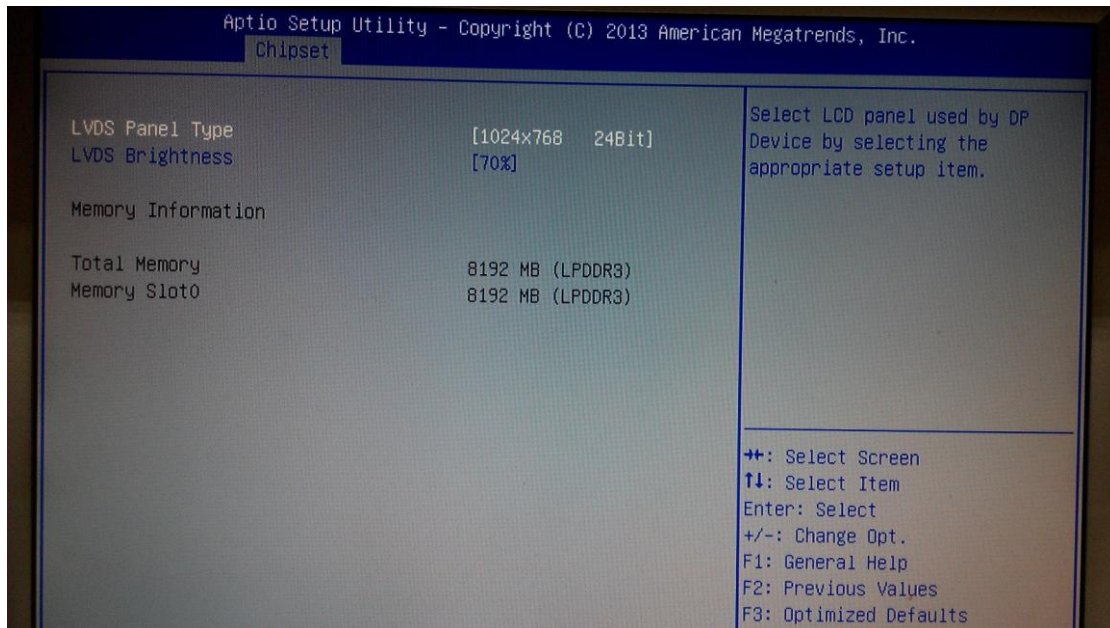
Aptio Setup Utility – Copyright (C) 2013 American Megatrends, Inc.
Chipset

LVDS Panel Type [1024x768 24Bit]
LVDS Brightness [70%]

Memory Information

Total Memory 8192 MB (LPDDR3)
Memory Slot0 8192 MB (LPDDR3)

Select LCD panel used by DP Device by selecting the appropriate setup item.

→←: Select Screen
↑↓: Select Item
Enter: Select
+/-: Change Opt.
F1: General Help
F2: Previous Values
F3: Optimized Defaults